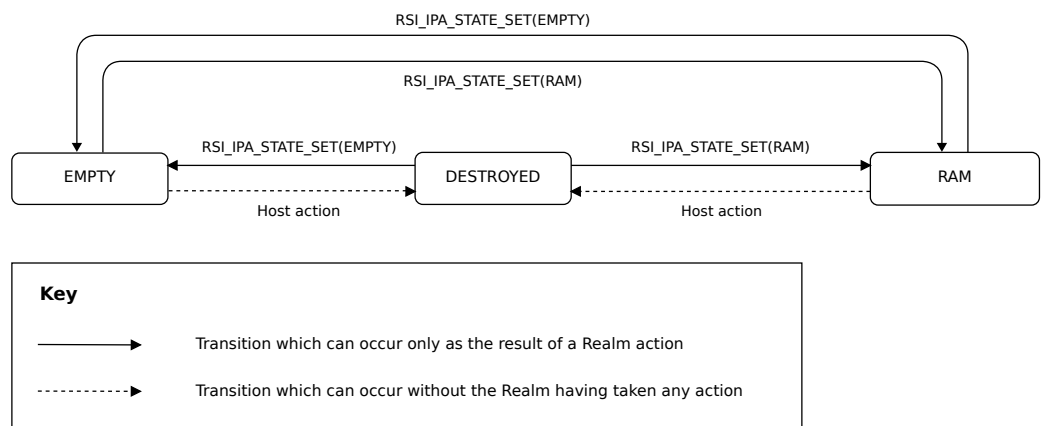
RSI_IPA_STATE_SET(EMPTY)

RSI_IPA_STATE_SET(RAM)

RSI_IPA_STATE_SET(EMPTY)

RSI_IPA_STATE_SET(RAM)

EMPTY

DESTROYED

RAM

Host action

Host action

Key

Transition which can occur only as the result of a Realm action

Transition which can occur without the Realm having taken any action